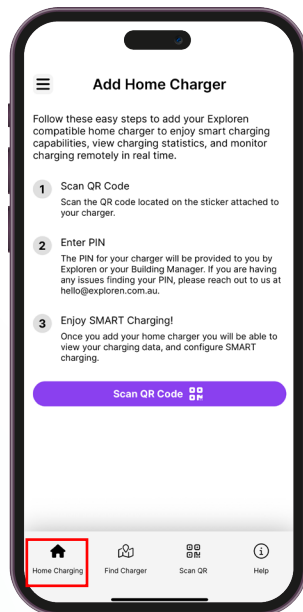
Add Home Charger

Follow these easy steps to add your Exploren compatible home charger to enjoy smart charging capabilities, view charging statistics, and monitor charging remotely in real time.

1 Scan QR Code
Scan the QR code located on the sticker attached to your charger.

2 Enter PIN
The PIN for your charger will be provided to you by Exploren or your Building Manager. If you are having any issues finding your PIN, please reach out to us at hello@exploren.com.au.

3 Enjoy SMART Charging!
Once you add your home charger you will be able to view your charging data, and configure SMART charging.

Scan QR Code

Home Charging
Find Charger
Scan QR
Help